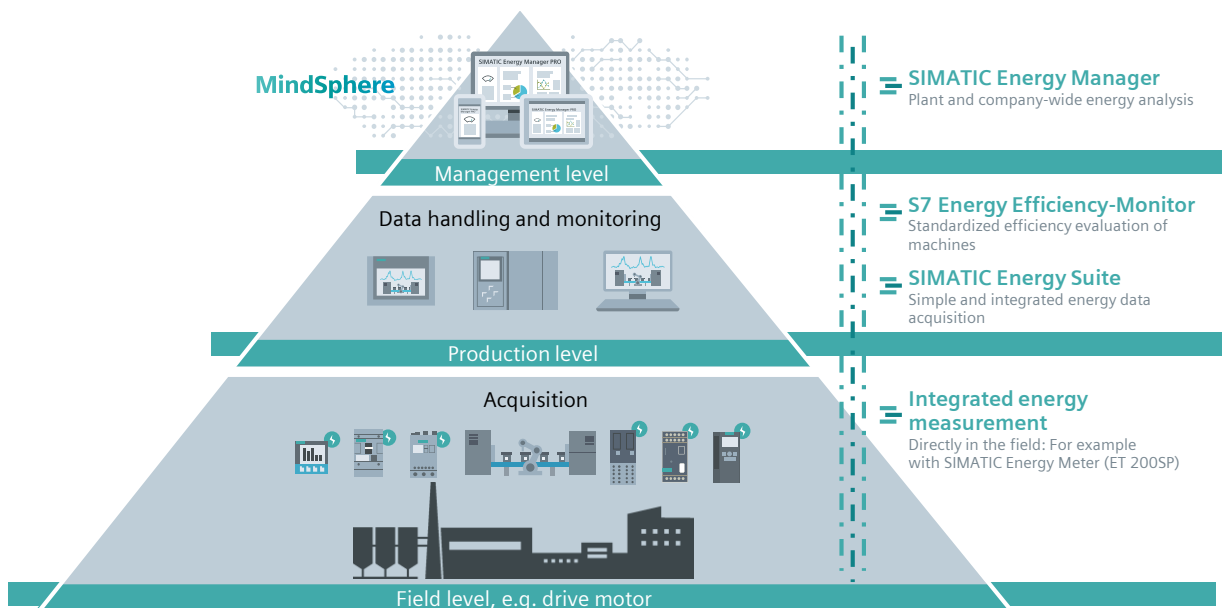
MindSphere

SIMATIC Energy Manager PRO

SIMATIC Energy Manager PRO

Management level

Data handling and monitoring

Production level

Acquisition

Field level, e.g. drive motor

SIMATIC Energy Manager
Plant and company-wide energy analysis

S7 Energy Efficiency-Monitor
Standardized efficiency evaluation of machines

SIMATIC Energy Suite
Simple and integrated energy data acquisition

Integrated energy measurement
Directly in the field: For example with SIMATIC Energy Meter (ET 200SP)